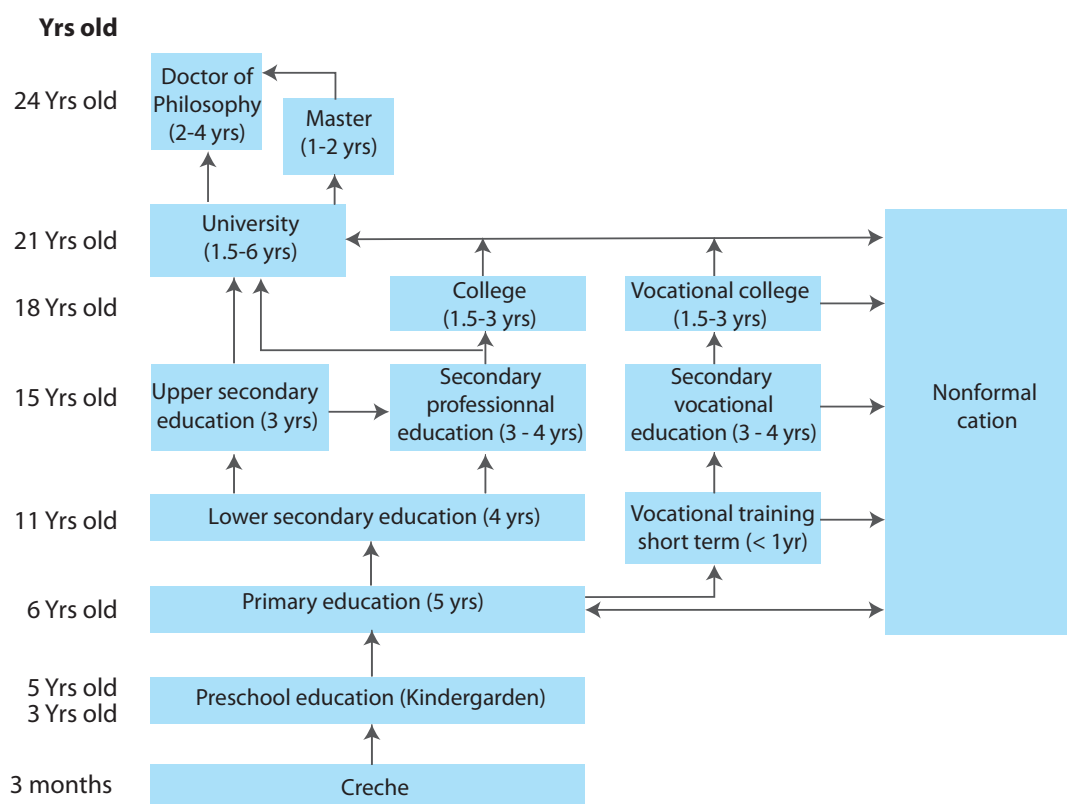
Yrs old

24 Yrs old

21 Yrs old

18 Yrs old

15 Yrs old

11 Yrs old

6 Yrs old

5 Yrs old
3 Yrs old

3 months

Doctor of Philosophy (2-4 yrs)

Master (1-2 yrs)

University (1.5-6 yrs)

College (1.5-3 yrs)

Vocational college (1.5-3 yrs)

Upper secondary education (3 yrs)

Secondary professionnal education (3 - 4 yrs)

Secondary vocational education (3 - 4 yrs)

Lower secondary education (4 yrs)

Vocational training short term (< 1yr)

Primary education (5 yrs)

Preschool education (Kindergarden)

Creche

Nonformal cation